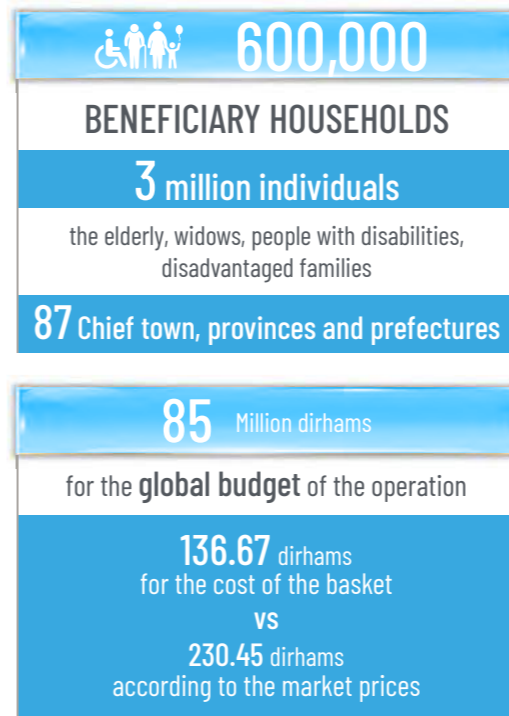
600,000

BENEFICIARY HOUSEHOLDS

3 million individuals

the elderly, widows, people with disabilities, disadvantaged families

87 Chief town, provinces and prefectures

85 Million dirhams

for the global budget of the operation

136.67 dirhams for the cost of the basket

vs

230.45 dirhams according to the market prices